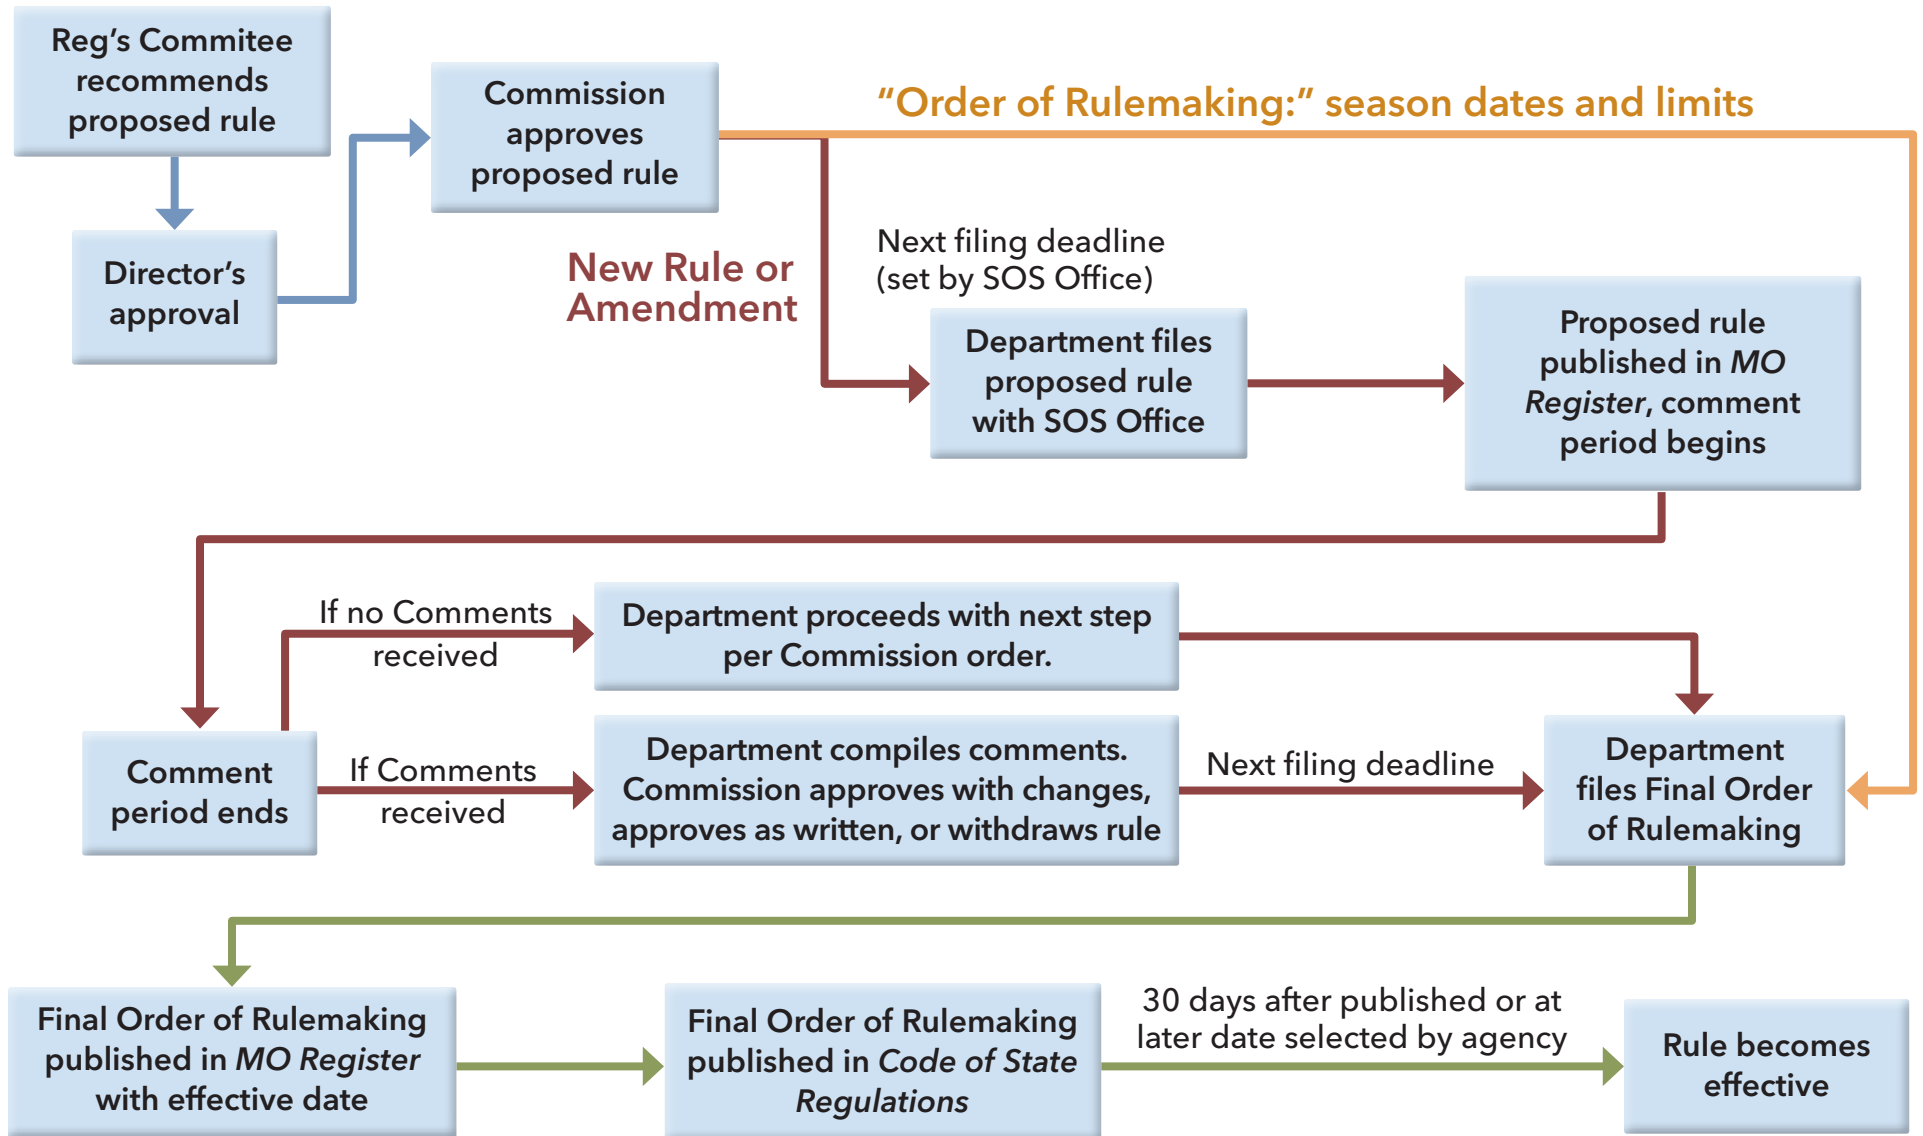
Reg's Commitee recommends proposed rule

Director's approval

Commission approves proposed rule

"Order of Rulemaking:" season dates and limits

New Rule or Amendment

Next filing deadline (set by SOS Office)

Department files proposed rule with SOS Office

Proposed rule published in *MO Register*, comment period begins

If no Comments received

Department proceeds with next step per Commission order.

Comment period ends

If Comments received

Department compiles comments. Commission approves with changes, approves as written, or withdraws rule

Next filing deadline

Department files Final Order of Rulemaking

Final Order of Rulemaking published in *MO Register* with effective date

Final Order of Rulemaking published in *Code of State Regulations*

30 days after published or at later date selected by agency

Rule becomes effective